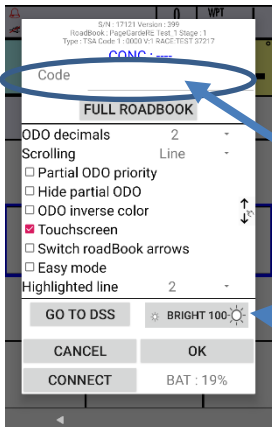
0
WPT
S/N : 17121 Version : 399
RoadBook : PageGardelle Test 1 Stage : 1
Type : TSA Code 1 - 0000 V:1 RACE:TEST 37217
CONC : ----
Code
FULL ROADBOOK
ODO decimals
2
Scrolling
Line
Partial ODO priority
Hide partial ODO
ODO inverse color
Touchscreen
Switch roadBook arrows
Easy mode
Highlighted line
2
GO TO DSS
BRIGHT 100
CANCEL
OK
CONNECT
BAT : 19%